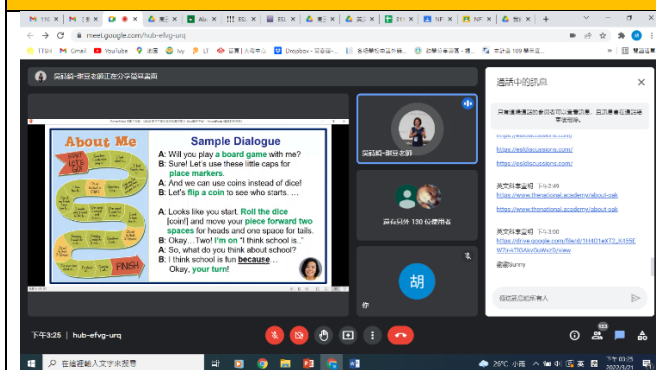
meet.google.com/hub-efvg-urq

About Me

Sample Dialogue

A: Will you play a board game with me?
B: Sure! Let's use these little caps for place markers.
A: And we can use coins instead of dice!
B: Let's flip a coin to see who starts. ...

A: Looks like you start. Roll the dice [coin!] and move your piece forward two spaces for heads and one space for tails.
B: Okay... Two! I'm on "I think school is.."
A: So, what do you think about school?
B: I think school is fun because...
Okay, your turn!

START

FINISH

胡

你

https://esldiscussions.com/

https://eslrdiscussions.com/

英文科李宜相 下午2:49
https://www.thenational.academy/about-oak
https://www.thenational.academy/about-oak

英文科李宜相 下午3:00
https://drive.google.com/file/d/1H401eXT3_K455EW7x4790AsvGuWvz5/view

書書Sunny

下午3:25 | hub-efvg-urq

在這裡輸入文字來搜尋

26°C 小雨

下午 03:25
2022/9/21